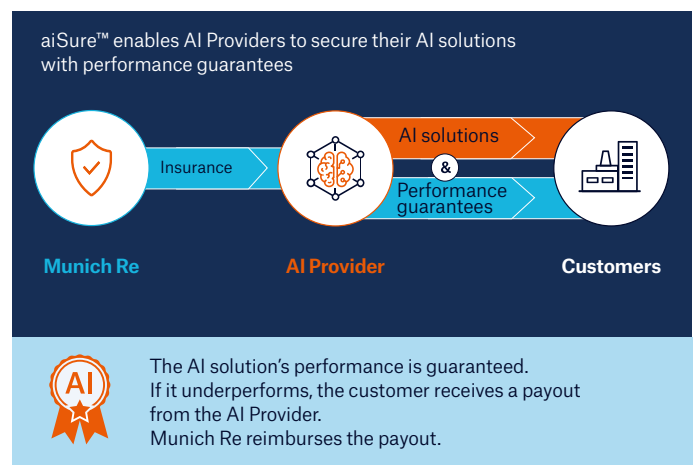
aiSure™ enables AI Providers to secure their AI solutions with performance guarantees

Insurance

AI solutions

&

Performance guarantees

Munich Re

AI Provider

Customers

AI

The AI solution's performance is guaranteed.
If it underperforms, the customer receives a payout from the AI Provider.
Munich Re reimburses the payout.